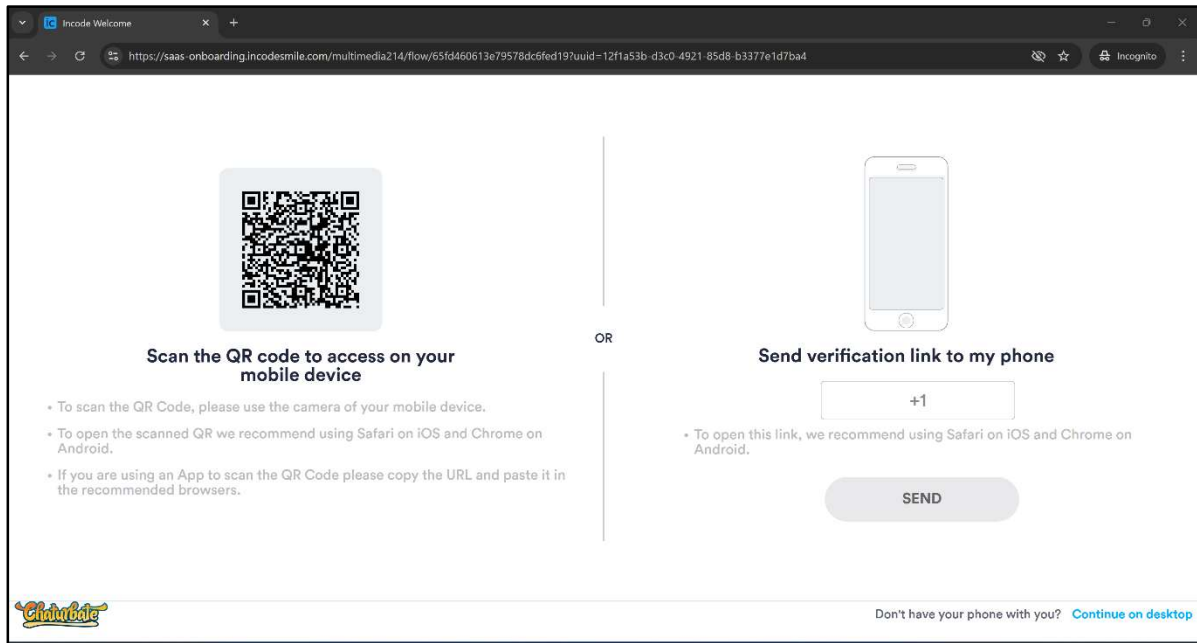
Incode Welcome

https://saas-onboarding.incodesmile.com/multimedia214/flow/65fd460613e79578dc6fed19?uuid=12f1a53b-d3c0-4921-85d8-b3377e1d7ba4

Incognito

Scan the QR code to access on your mobile device

• To scan the QR Code, please use the camera of your mobile device.

• To open the scanned QR we recommend using Safari on iOS and Chrome on Android.

• If you are using an App to scan the QR Code please copy the URL and paste it in the recommended browsers.

OR

Send verification link to my phone

+1

• To open this link, we recommend using Safari on iOS and Chrome on Android.

SEND

Chaturbate

Don't have your phone with you? Continue on desktop